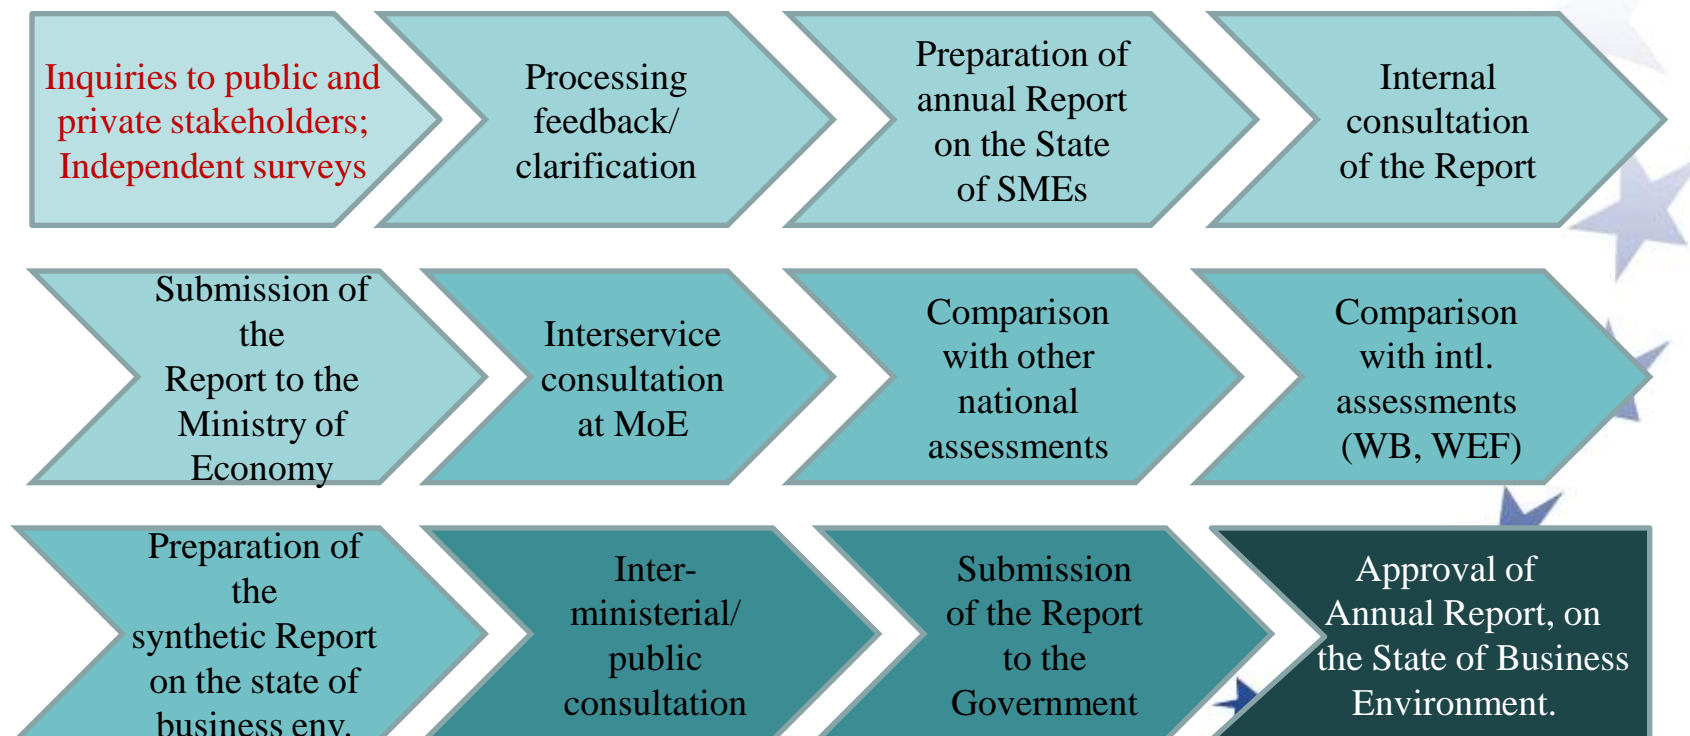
Inquiries to public and private stakeholders; Independent surveys

Processing feedback/ clarification

Preparation of annual Report on the State of SMEs

Internal consultation of the Report

Submission of the Report to the Ministry of Economy

Interservice consultation at MoE

Comparison with other national assessments

Comparison with intl. assessments (WB, WEF)

Preparation of the synthetic Report on the state of business env.

Inter-ministerial/ public consultation

Submission of the Report to the Government

Approval of Annual Report, on the State of Business Environment.